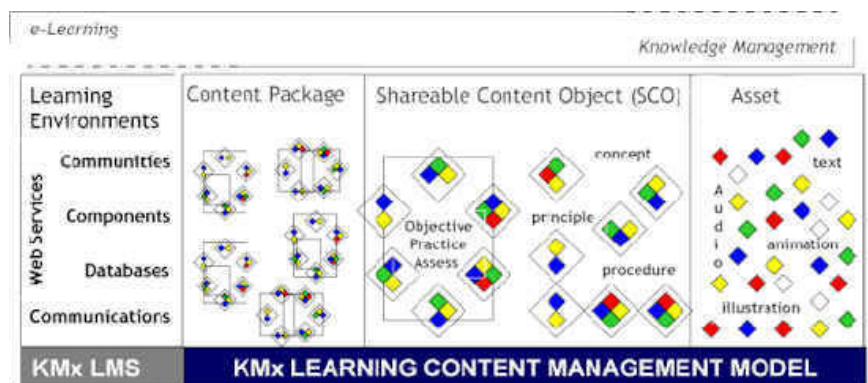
e-Learning

Knowledge Management

Learning Environments

Web Services

Communities

Components

Databases

Communications

Content Package

Shareable Content Object (SCO)

Objective
Practice
Assess

concept

principle

procedure

Asset

text

Audio

animation

illustration

KMx LMS

KMx LEARNING CONTENT MANAGEMENT MODEL